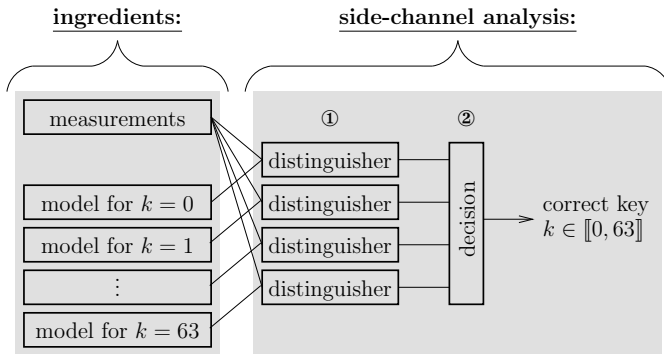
ingredients:

side-channel analysis:

measurements

model for $k = 0$

model for $k = 1$

$\vdots$

model for $k = 63$

①

②

distinguisher

distinguisher

distinguisher

distinguisher

decision

correct key $k \in [\![0, 63]\!]$